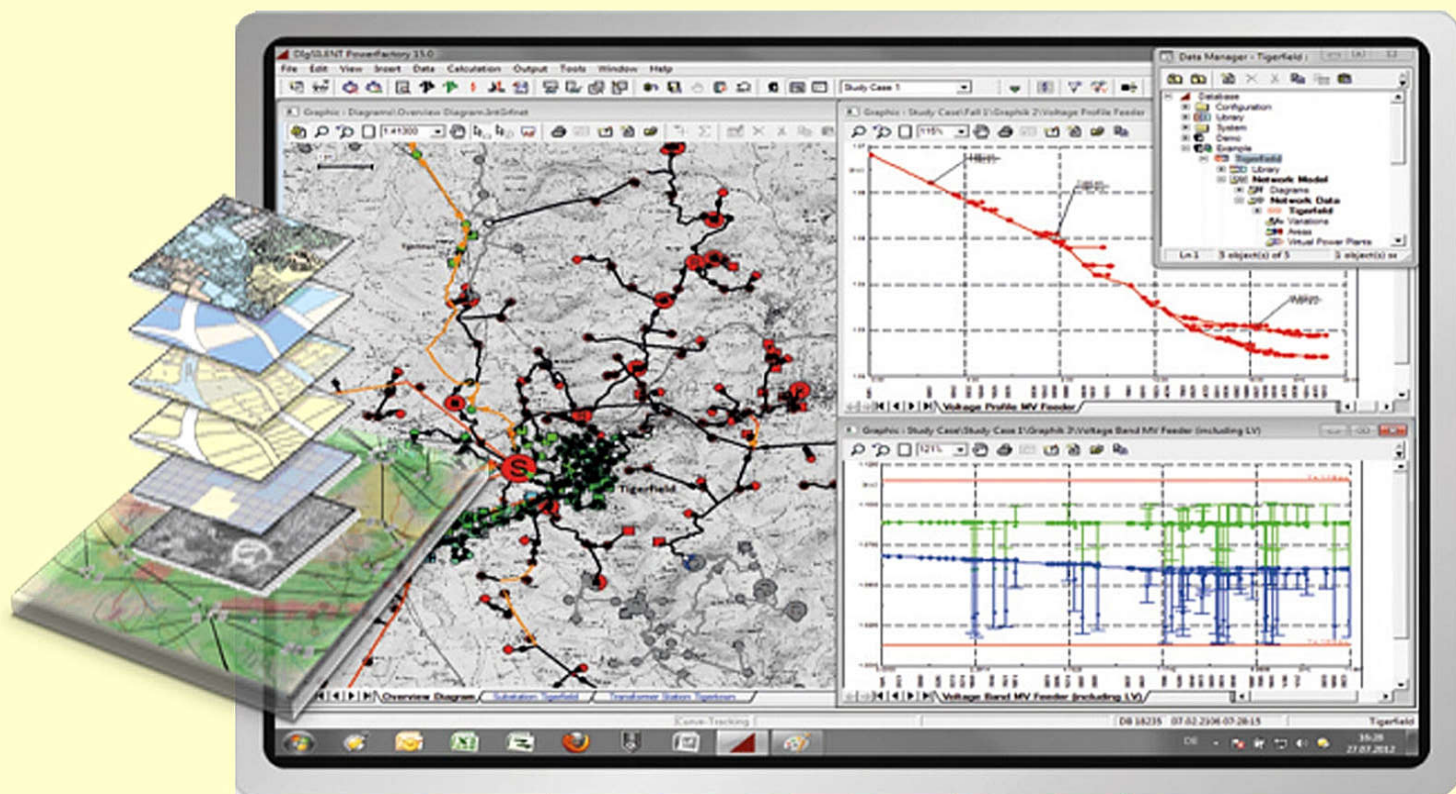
DIgSILENT PowerFactory 15.0

File Edit View Insert Data Calculation Output Tools Window Help

Study Case 1

Graphic - Diagrams\Overview Diagram.IntGrfnet

1:41300

Tigerfield

S

Overview Diagram | Substation Tigerfield | Transformer Station Tigerfield

Graphic - Study Case\Fall 1\Graphik 2\Voltage Profile Feeder

115%

Voltage Profile MV Feeder

Graphic - Study Case\Study Case 1\Graphik 2\Voltage Band MV Feeder (including LV)

121%

Voltage Band MV Feeder (including LV)

Data Manager - Tigerfield

Database
Configuration
Library
System
Demo
Example
Tigerfield
Library
Network Model
Diagrams
Network Data
Tigerfield
Variations
Areas
Virtual Power Plants

Ln 1 | 5 object(s) of 5 | 1 object(s) se

Curve-Tracking | DB 18235 | 07.02.2106 07:28:15 | Tigerfield

DE

16:28
27.07.2012